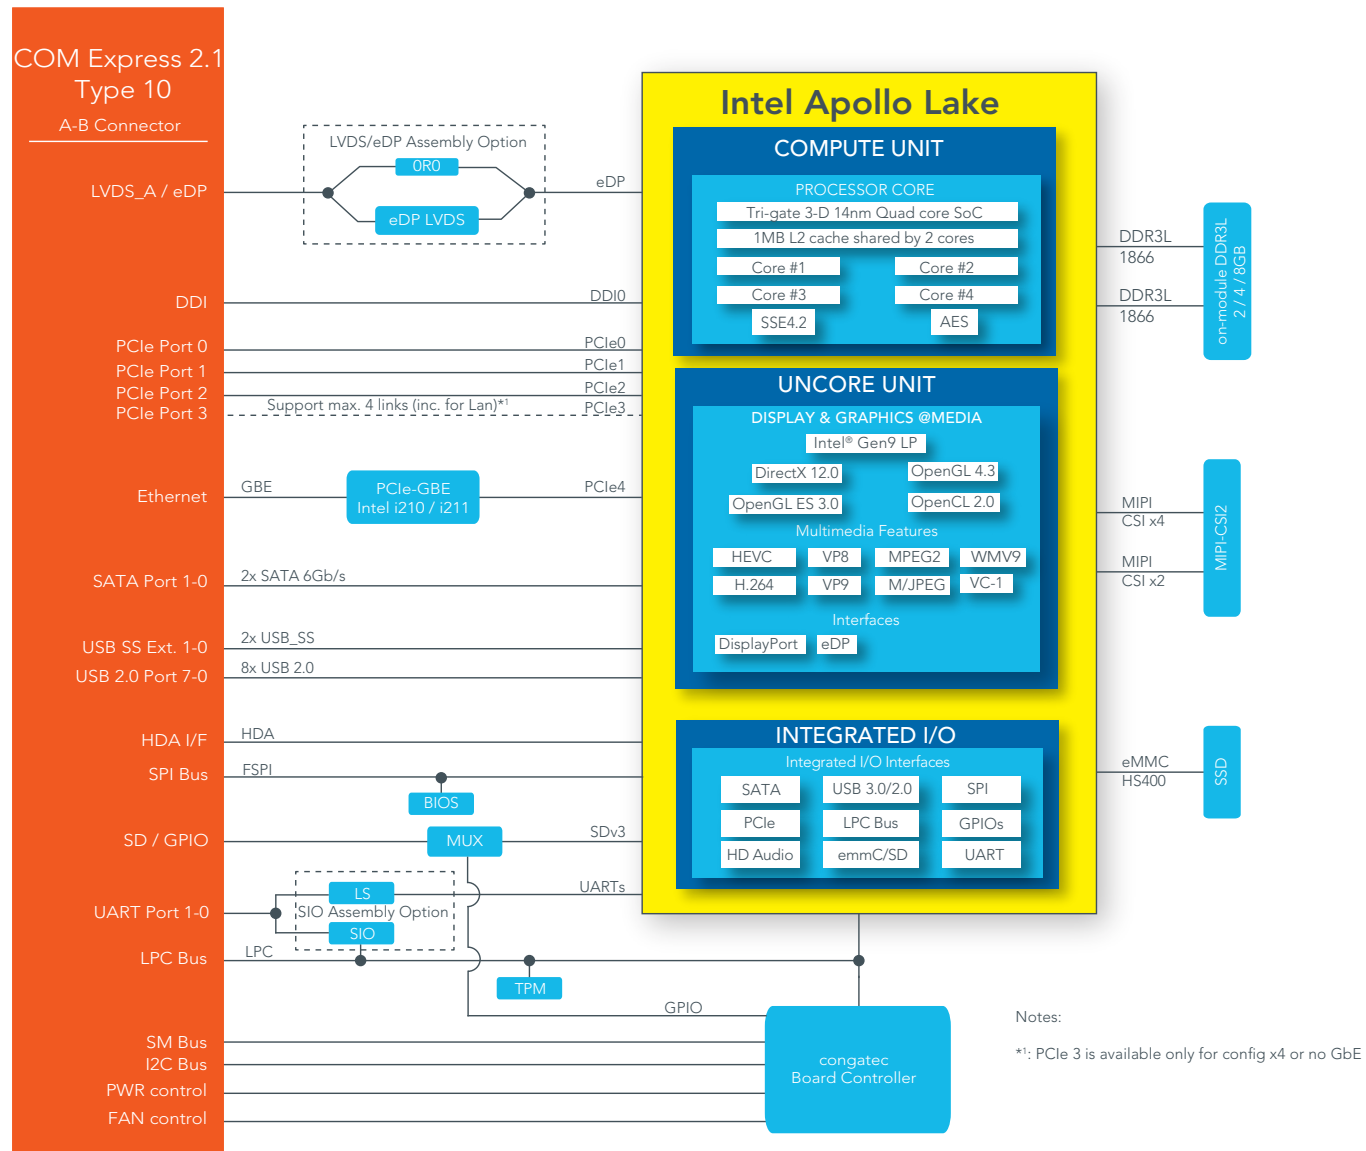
COM Express 2.1
Type 10
A-B Connector

LVDS_A / eDP
DDI
PCIe Port 0
PCIe Port 1
PCIe Port 2
PCIe Port 3
Ethernet
SATA Port 1-0
USB SS Ext. 1-0
USB 2.0 Port 7-0
HDA I/F
SPI Bus
SD / GPIO
UART Port 1-0
LPC Bus
SM Bus
I2C Bus
PWR control
FAN control

LVDS/eDP Assembly Option
0R0
eDP LVDS
eDP
DDI0
PCIe0
PCIe1
PCIe2
Support max. 4 links (inc. for Lan)*$^1$
PCIe3
GBE
PCIe-GBE
Intel i210 / i211
PCIe4
2x SATA 6Gb/s
2x USB_SS
8x USB 2.0
HDA
FSPI
BIOS
MUX
SDv3
LS
SIO Assembly Option
SIO
UARTs
LPC
TPM
GPIO
congatec
Board Controller

Intel Apollo Lake
COMPUTE UNIT
PROCESSOR CORE
Tri-gate 3-D 14nm Quad core SoC
1MB L2 cache shared by 2 cores
Core #1
Core #2
Core #3
Core #4
SSE4.2
AES

UNCORE UNIT
DISPLAY & GRAPHICS @MEDIA
Intel® Gen9 LP
DirectX 12.0
OpenGL 4.3
OpenGL ES 3.0
OpenCL 2.0
Multimedia Features
HEVC
VP8
MPEG2
WMV9
H.264
VP9
M/JPEG
VC-1
Interfaces
DisplayPort
eDP

INTEGRATED I/O
Integrated I/O Interfaces
SATA
USB 3.0/2.0
SPI
PCIe
LPC Bus
GPIOs
HD Audio
emmC/SD
UART

DDR3L
1866
DDR3L
1866
on-module DDR3L
2 / 4 / 8GB
MIPI
CSI x4
MIPI
CSI x2
MIPI-CSI2
eMMC
HS400
SSD

Notes:
*$^1$: PCIe 3 is available only for config x4 or no GbE